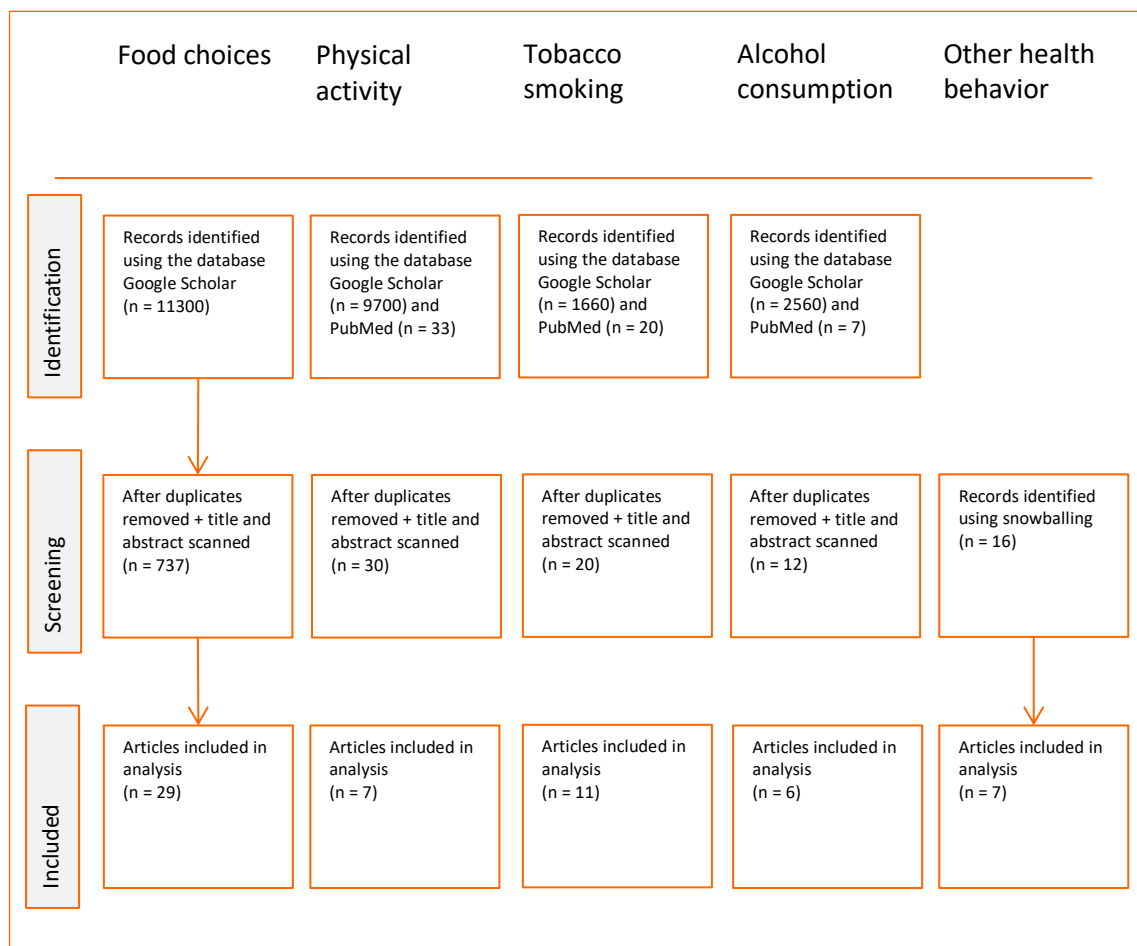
Food choices

Physical activity

Tobacco smoking

Alcohol consumption

Other health behavior

Identification

Records identified using the database Google Scholar (n = 11300)

Records identified using the database Google Scholar (n = 9700) and PubMed (n = 33)

Records identified using the database Google Scholar (n = 1660) and PubMed (n = 20)

Records identified using the database Google Scholar (n = 2560) and PubMed (n = 7)

Screening

After duplicates removed + title and abstract scanned (n = 737)

After duplicates removed + title and abstract scanned (n = 30)

After duplicates removed + title and abstract scanned (n = 20)

After duplicates removed + title and abstract scanned (n = 12)

Records identified using snowballing (n = 16)

Included

Articles included in analysis (n = 29)

Articles included in analysis (n = 7)

Articles included in analysis (n = 11)

Articles included in analysis (n = 6)

Articles included in analysis (n = 7)